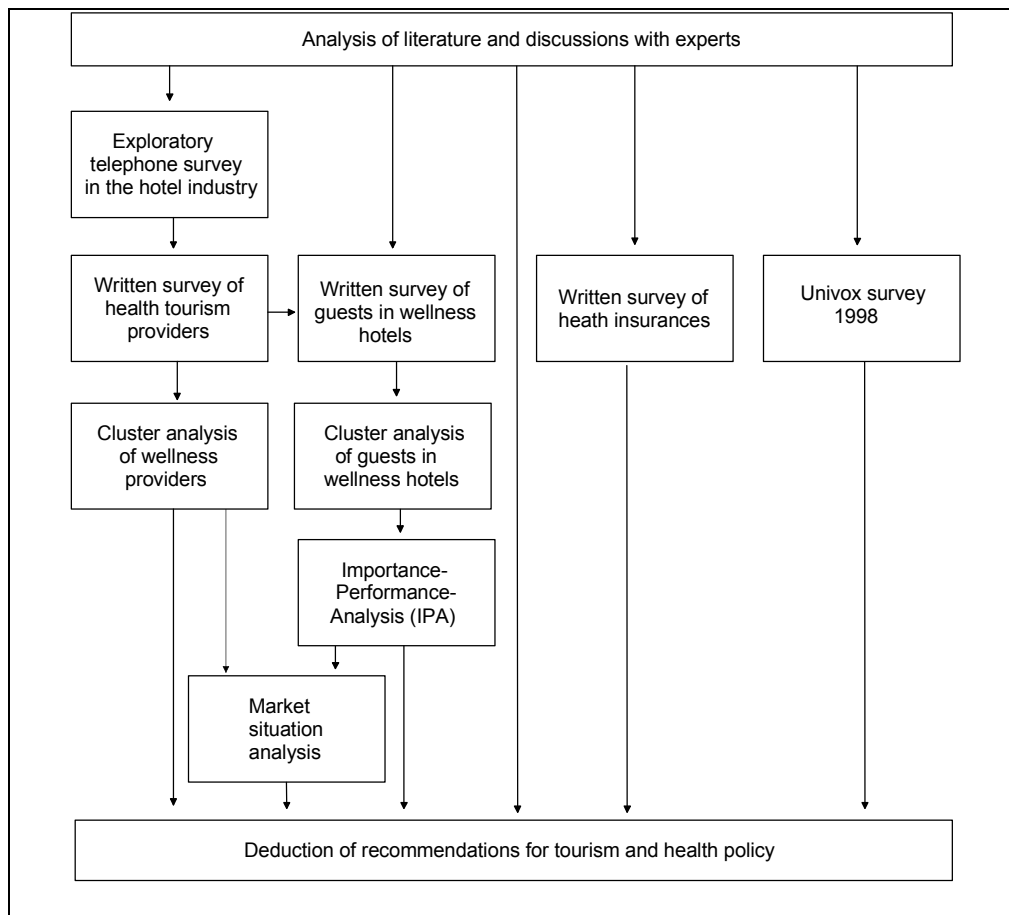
Analysis of literature and discussions with experts

Exploratory telephone survey in the hotel industry

Written survey of health tourism providers

Written survey of guests in wellness hotels

Written survey of heath insurances

Univox survey 1998

Cluster analysis of wellness providers

Cluster analysis of guests in wellness hotels

Importance-Performance-Analysis (IPA)

Market situation analysis

Deduction of recommendations for tourism and health policy